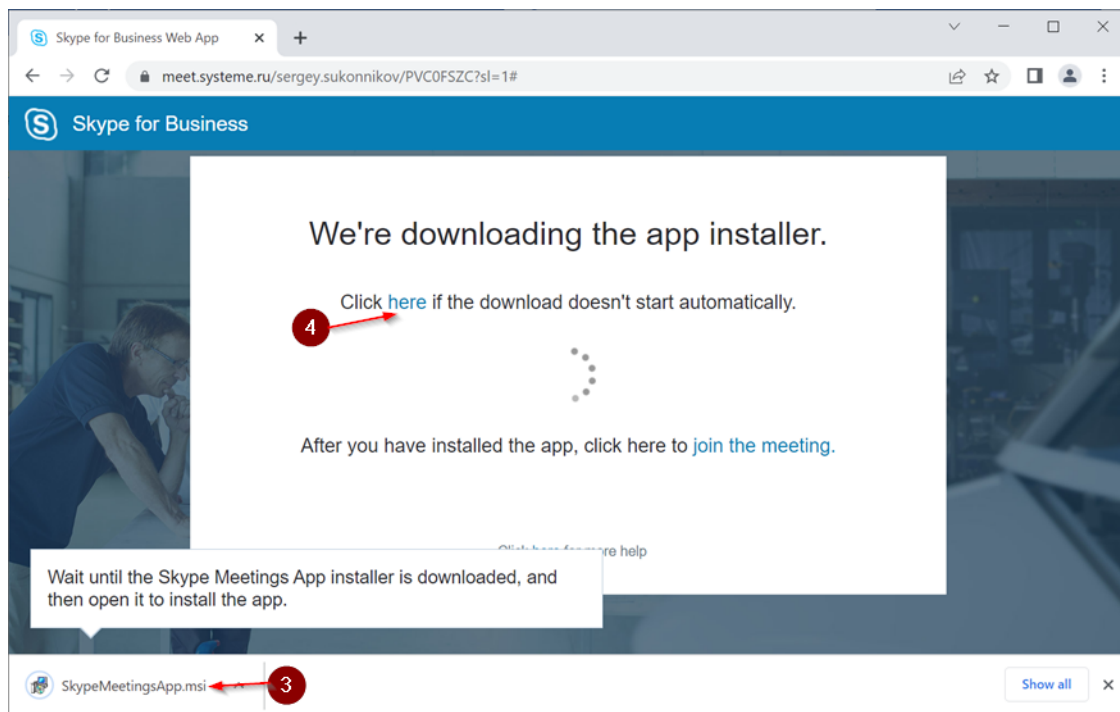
Skype for Business Web App ×
+
meet.systeme.ru/sergey.sukonnikov/PVC0FSZC?sl=1#

Skype for Business

We're downloading the app installer.

Click here if the download doesn't start automatically.

4

After you have installed the app, click here to join the meeting.

Click here for more help

Wait until the Skype Meetings App installer is downloaded, and then open it to install the app.

SkypeMeetingsApp.msi

3

Show all